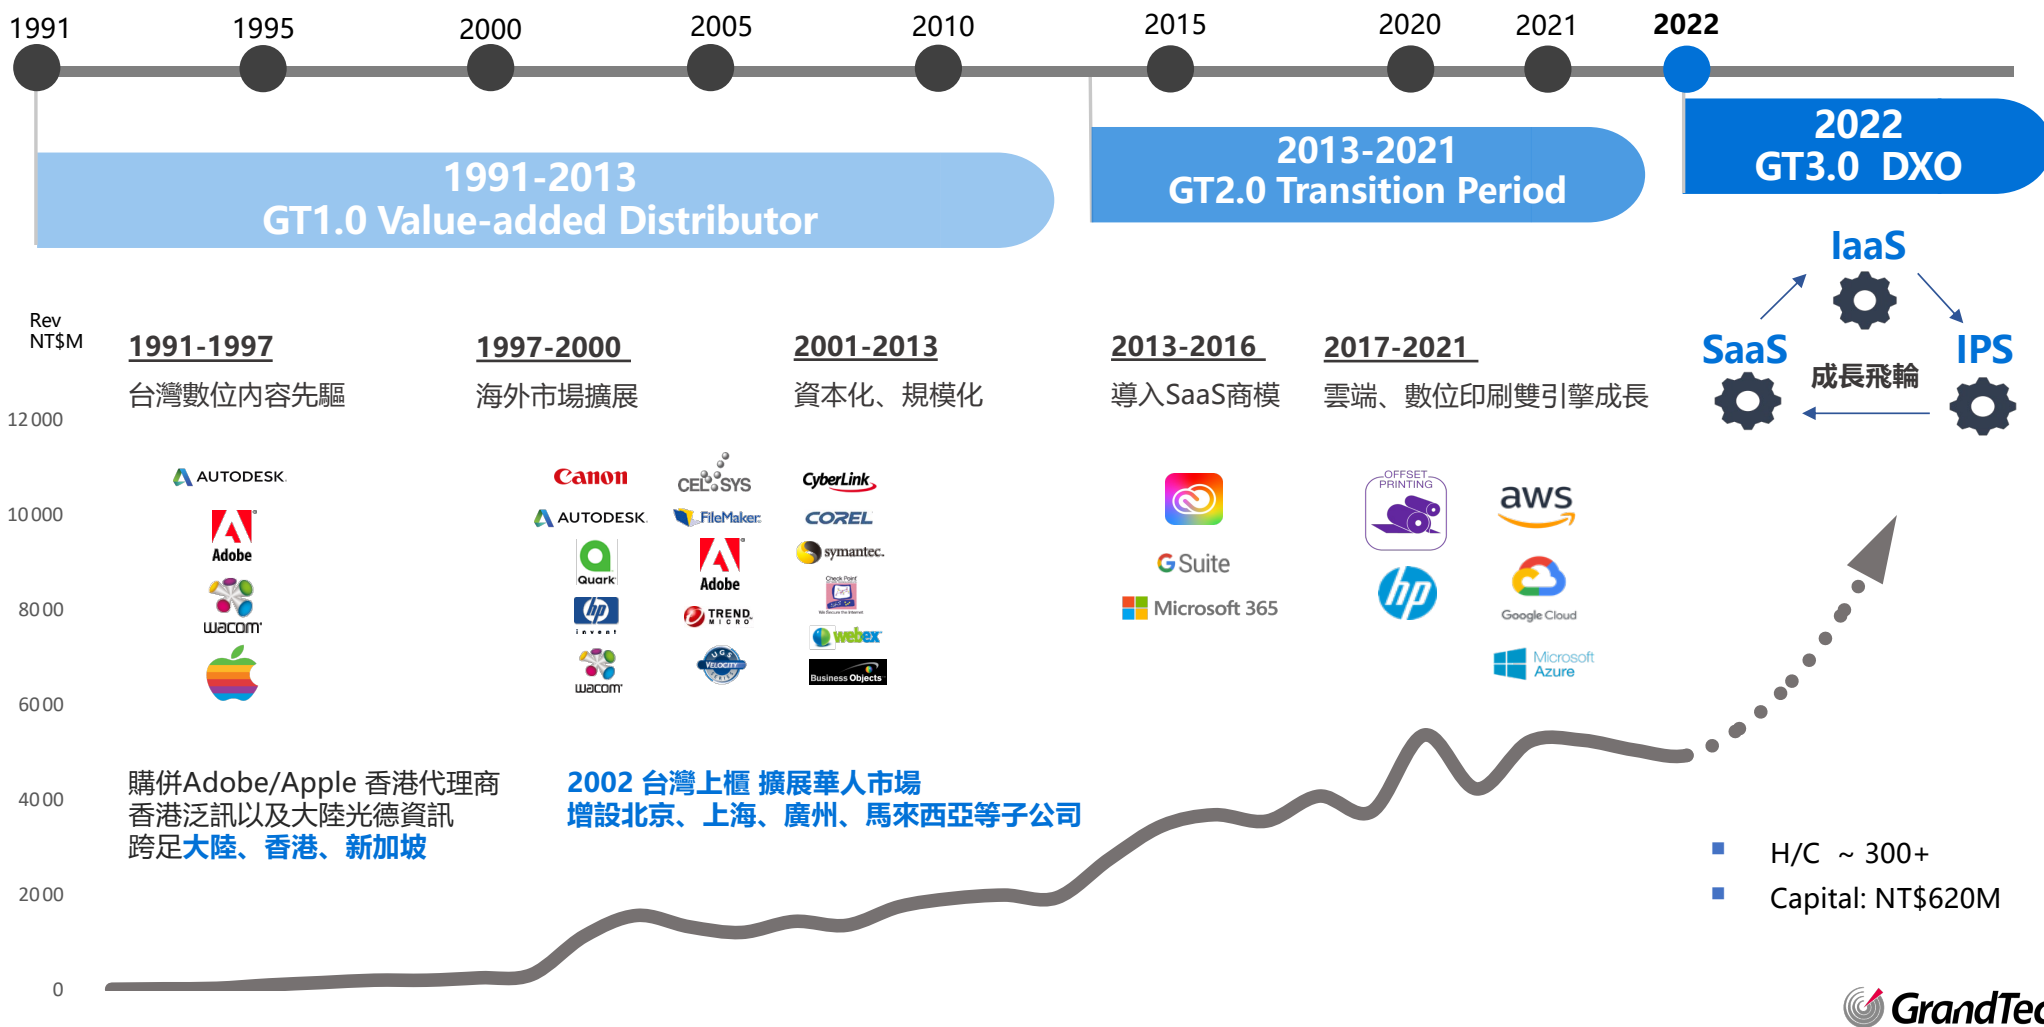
1991 1995 2000 2005 2010 2015 2020 2021 2022

1991-2013
GT1.0 Value-added Distributor

2013-2021
GT2.0 Transition Period

2022
GT3.0 DXO

IaaS
SaaS
IPS
成長飛輪

Rev
NT$M

12000
10000
8000
6000
4000
2000
0

1991-1997
台灣數位內容先驅

1997-2000
海外市場擴展

2001-2013
資本化、規模化

2013-2016
導入SaaS商模

2017-2021
雲端、數位印刷雙引擎成長

AUTODESK
Adobe
wacom

Canon
AUTODESK
Quark
hp invent
wacom
CELSYS
FileMaker
Adobe
TREND MICRO
UGS VELOCITY SERIES
CyberLink
COREL
symantec.
Check Point
webex
Business Objects

G Suite
Microsoft 365

OFFSET PRINTING
hp
aws
Google Cloud
Microsoft Azure

購併Adobe/Apple 香港代理商
香港泛訊以及大陸光德資訊
跨足大陸、香港、新加坡

2002 台灣上櫃 擴展華人市場
增設北京、上海、廣州、馬來西亞等子公司

H/C ~ 300+
Capital: NT$620M

GrandTec